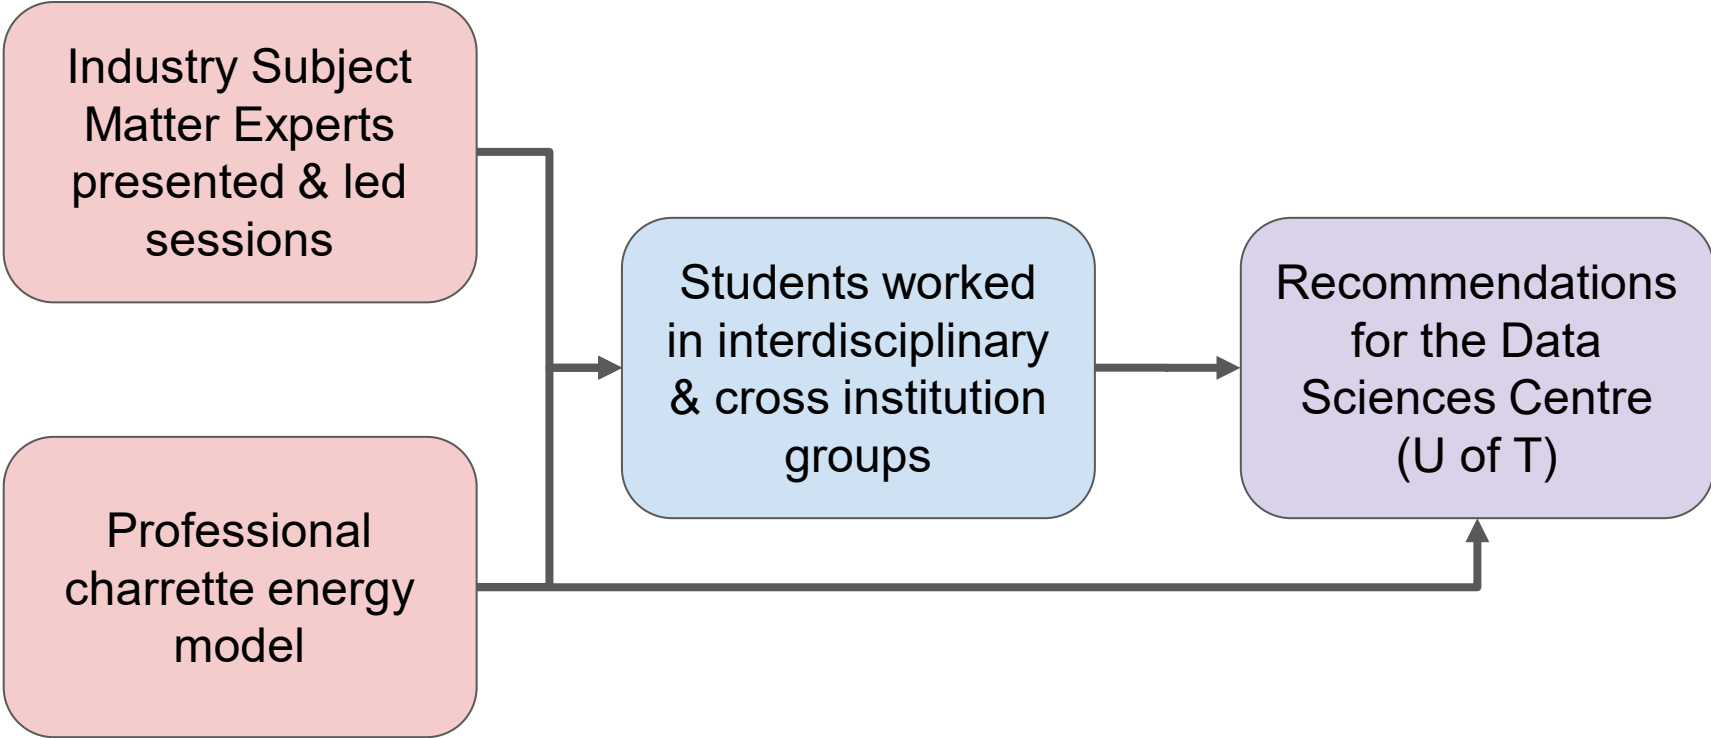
Industry Subject Matter Experts presented & led sessions

Professional charrette energy model

Students worked in interdisciplinary & cross institution groups

Recommendations for the Data Sciences Centre (U of T)